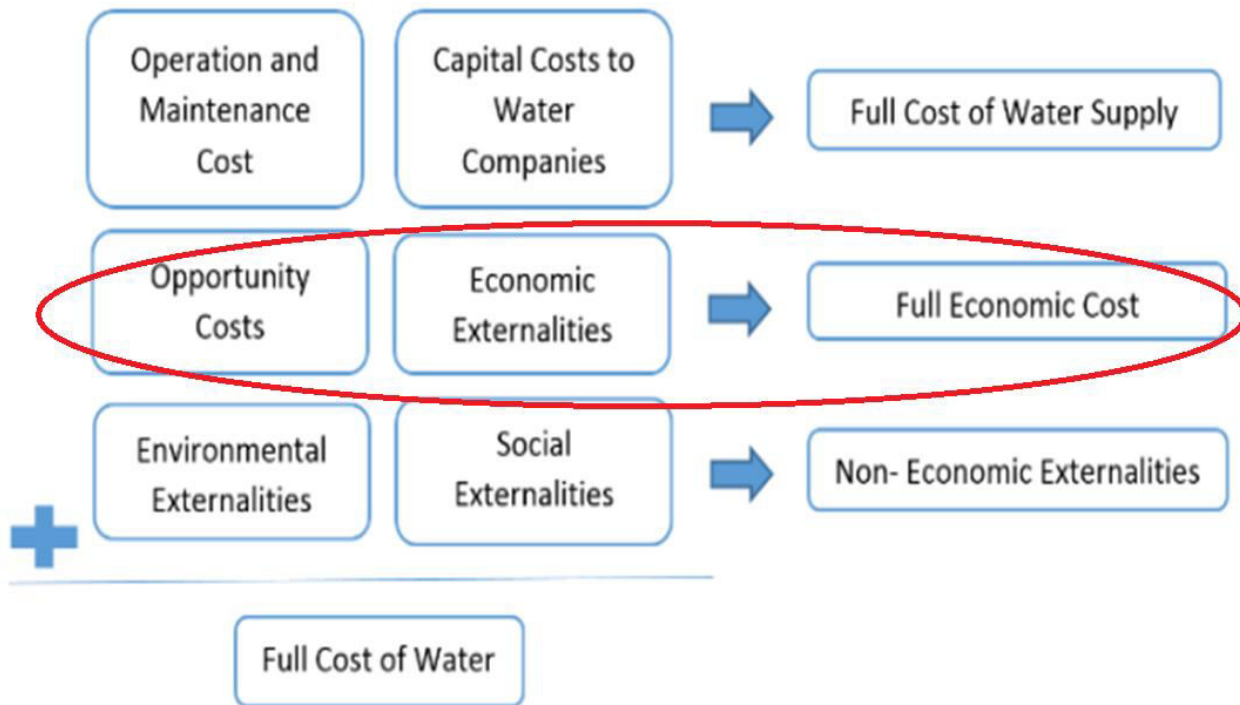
Operation and Maintenance Cost

Capital Costs to Water Companies

Full Cost of Water Supply

Opportunity Costs

Economic Externalities

Full Economic Cost

Environmental Externalities

Social Externalities

Non- Economic Externalities

Full Cost of Water